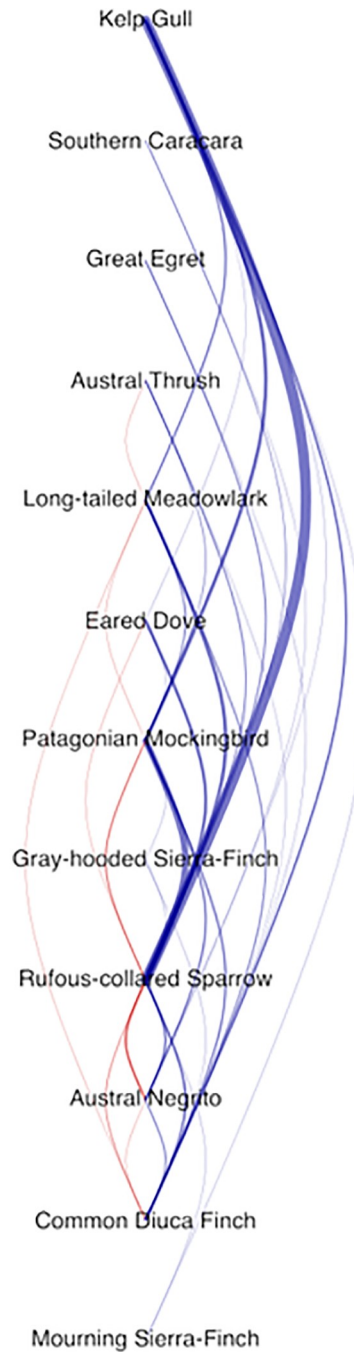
Kelp Gull

Southern Caracara

Great Egret

Austral Thrush

Long-tailed Meadowlark

Eared Dove

Patagonian Mockingbird

Gray-hooded Sierra-Finch

Rufous-collared Sparrow

Austral Negrito

Common Diuca Finch

Mourning Sierra-Finch